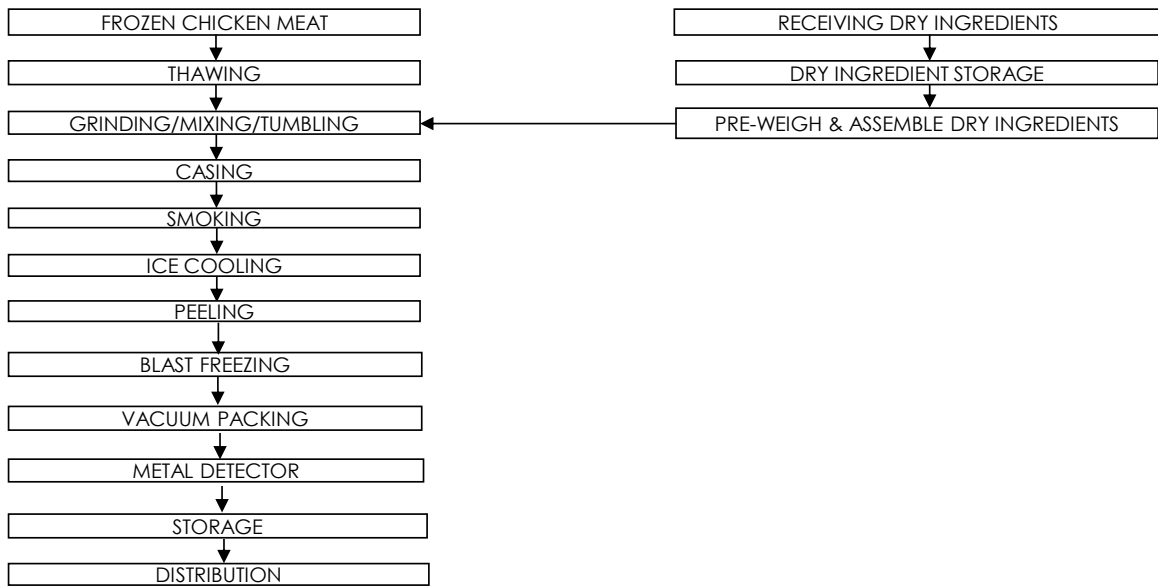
FROZEN CHICKEN MEAT

THAWING

GRINDING/MIXING/TUMBLING

CASING

SMOKING

ICE COOLING

PEELING

BLAST FREEZING

VACUUM PACKING

METAL DETECTOR

STORAGE

DISTRIBUTION

RECEIVING DRY INGREDIENTS

DRY INGREDIENT STORAGE

PRE-WEIGH & ASSEMBLE DRY INGREDIENTS